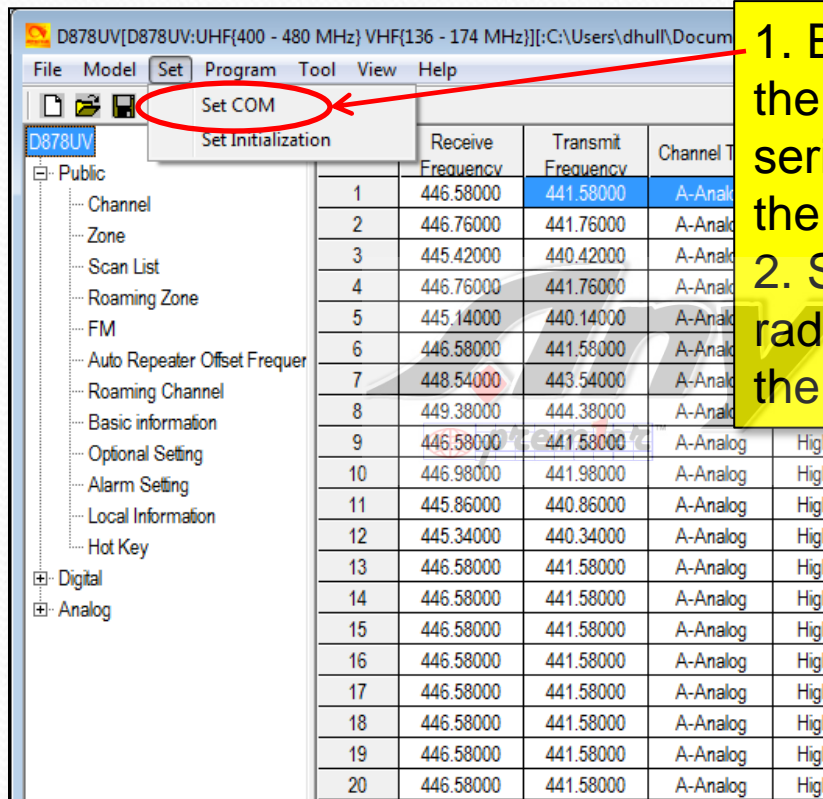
D878UV[D878UV:UHF{400 - 480 MHz} VHF{136 - 174 MHz}][:C:\Users\dhull\Docum

File Model Set Program Tool View Help

Set COM
Set Initialization

D878UV
Public
Channel
Zone
Scan List
Roaming Zone
FM
Auto Repeater Offset Frequer
Roaming Channel
Basic information
Optional Setting
Alarm Setting
Local Information
Hot Key
Digital
Analog

| | Receive Frequency | Transmit Frequency | Channel T | |
|---|---|---|---|---|
| 1 | 446.58000 | 441.58000 | A-Anal | |
| 2 | 446.76000 | 441.76000 | A-Anal | |
| 3 | 445.42000 | 440.42000 | A-Anal | |
| 4 | 446.76000 | 441.76000 | A-Anal | |
| 5 | 445.14000 | 440.14000 | A-Anal | |
| 6 | 446.58000 | 441.58000 | A-Anal | |
| 7 | 448.54000 | 443.54000 | A-Anal | |
| 8 | 449.38000 | 444.38000 | A-Anal | |
| 9 | 446.58000 | 441.58000 | A-Analog | Hig |
| 10 | 446.98000 | 441.98000 | A-Analog | Hig |
| 11 | 445.86000 | 440.86000 | A-Analog | Hig |
| 12 | 445.34000 | 440.34000 | A-Analog | Hig |
| 13 | 446.58000 | 441.58000 | A-Analog | Hig |
| 14 | 446.58000 | 441.58000 | A-Analog | Hig |
| 15 | 446.58000 | 441.58000 | A-Analog | Hig |
| 16 | 446.58000 | 441.58000 | A-Analog | Hig |
| 17 | 446.58000 | 441.58000 | A-Analog | Hig |
| 18 | 446.58000 | 441.58000 | A-Analog | Hig |
| 19 | 446.58000 | 441.58000 | A-Analog | Hig |
| 20 | 446.58000 | 441.58000 | A-Analog | Hig |

1. E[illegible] the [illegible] ser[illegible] the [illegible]
2. S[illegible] rad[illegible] the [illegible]